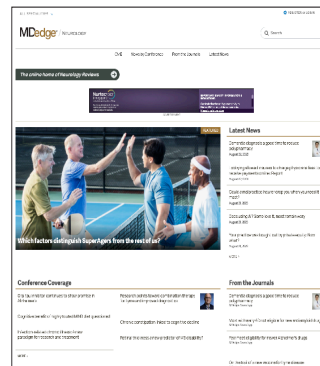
MDedge Neurology

Q Search

CME  News by Conference  From the Journals  Latest News

The online home of Neurology Reviews

Which factors distinguish SuperAgers from the rest of us?

Latest News

Conference Coverage

From the Journals

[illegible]